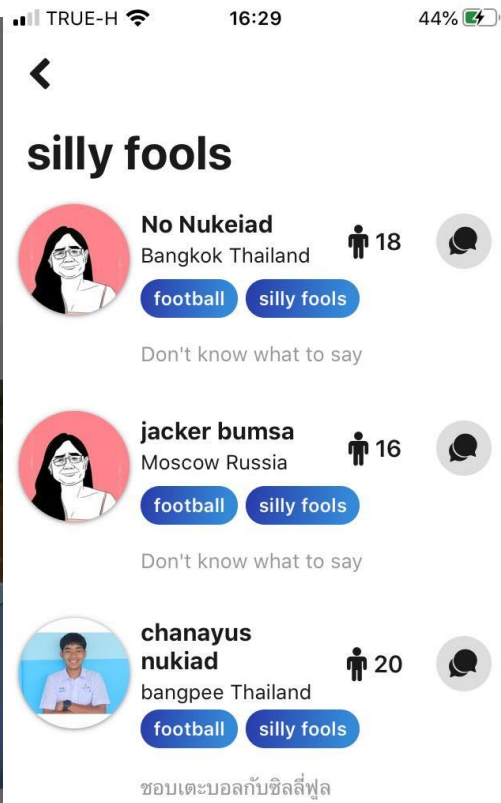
TRUE-H 16:29 44%

<

silly fools

No Nukeiad
Bangkok Thailand
18
football
silly fools
Don't know what to say

jacker bumsa
Moscow Russia
16
football
silly fools
Don't know what to say

chanayus nukiad
bangpee Thailand
20
football
silly fools
ชอบเตะบอลกับซิลลี่ฟูล